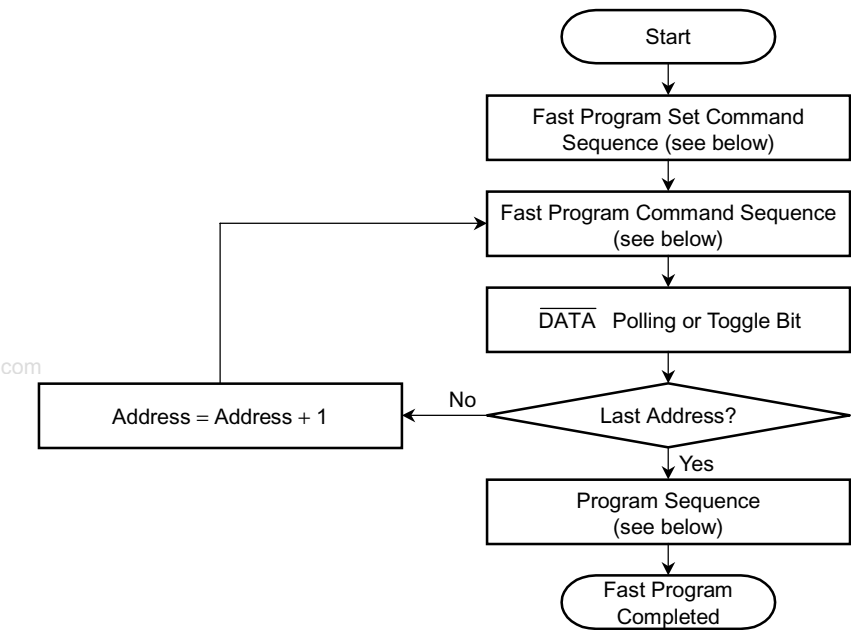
Start

Fast Program Set Command Sequence (see below)

Fast Program Command Sequence (see below)

$\overline{\text{DATA}}$ Polling or Toggle Bit

com

Last Address?

No

Address = Address + 1

Yes

Program Sequence (see below)

Fast Program Completed